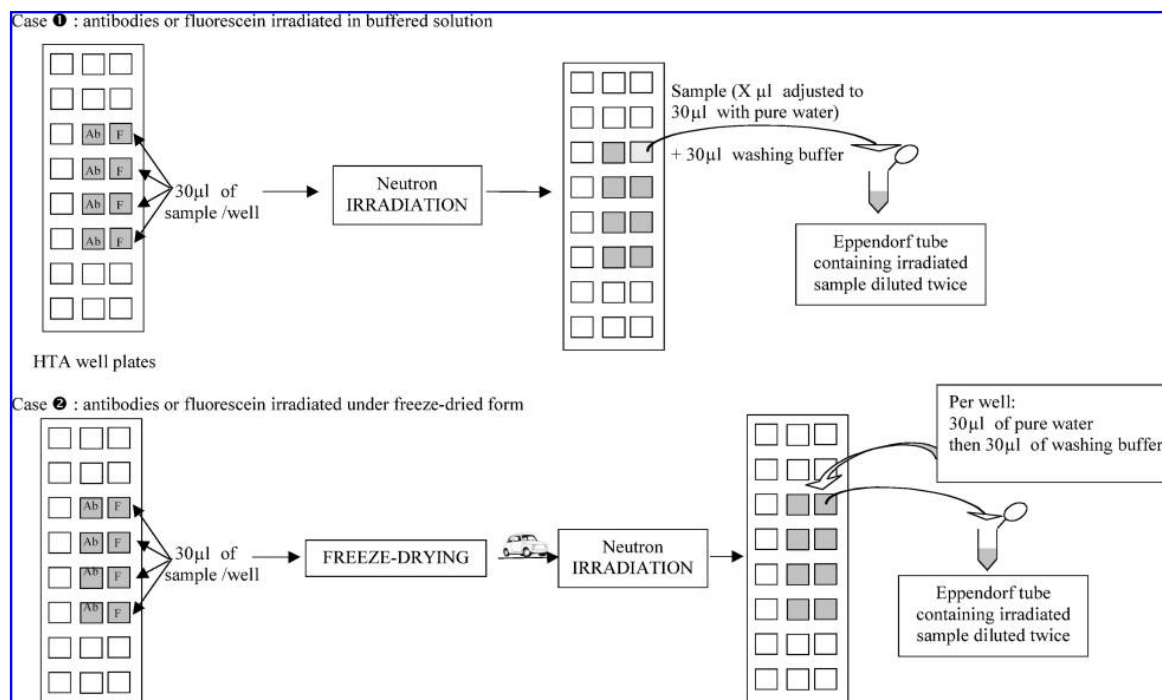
Case ❶ : antibodies or fluorescein irradiated in buffered solution

Ab F
Ab F
Ab F
Ab F

30µl of sample /well

Neutron IRRADIATION

Sample (X µl adjusted to 30µl with pure water)

+ 30µl washing buffer

Eppendorf tube containing irradiated sample diluted twice

HTA well plates

Case ❷ : antibodies or fluorescein irradiated under freeze-dried form

Ab F
Ab F
Ab F
Ab F

30µl of sample /well

FREEZE-DRYING

Neutron IRRADIATION

Per well:
30µl of pure water
then 30µl of washing buffer

Eppendorf tube containing irradiated sample diluted twice